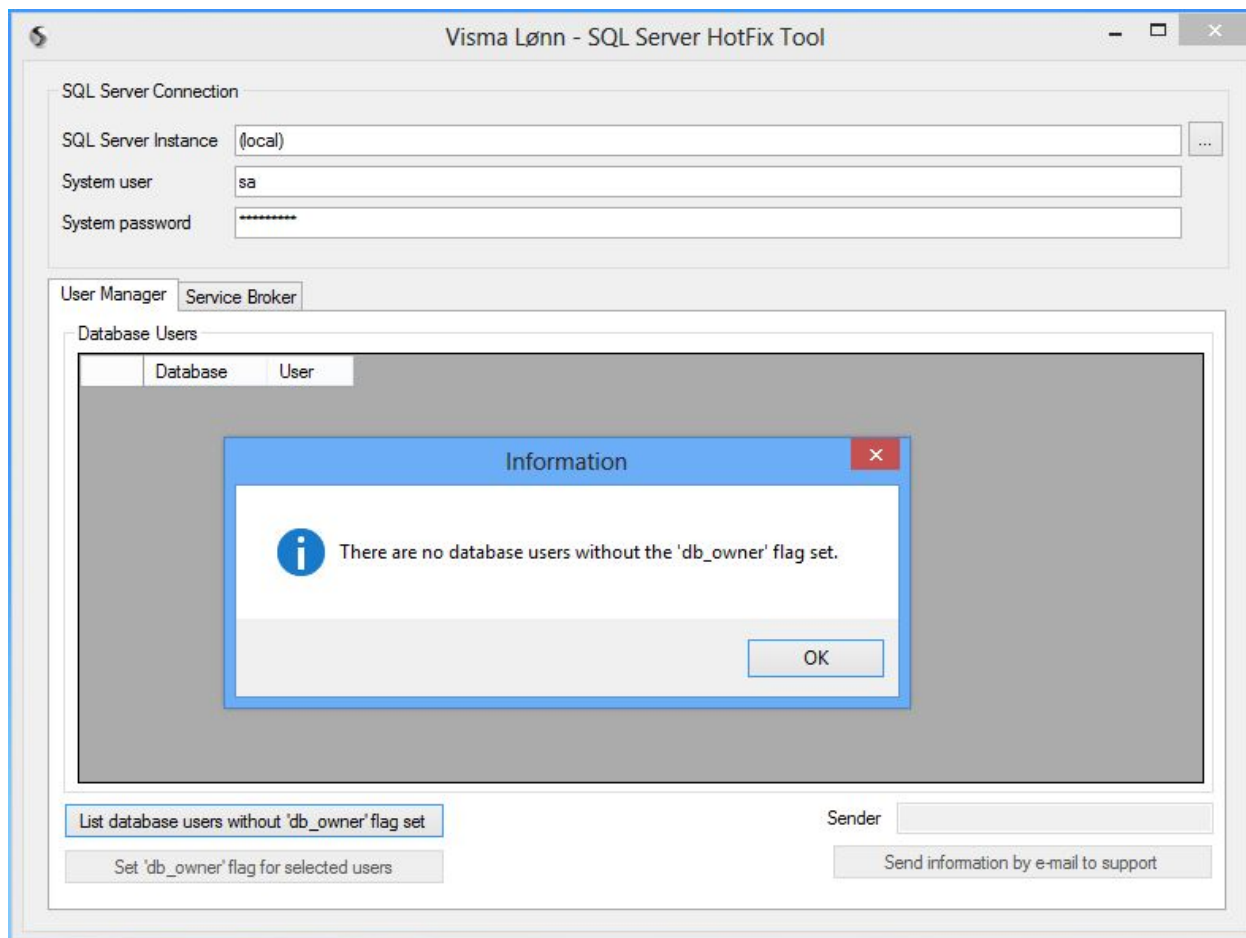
Visma Lønn - SQL Server HotFix Tool

SQL Server Connection

SQL Server Instance (local) ...

System user sa

System password **********

User Manager Service Broker

Database Users

| | Database | User |
|---|---|---|

Information

There are no database users without the 'db_owner' flag set.

OK

List database users without 'db_owner' flag set

Set 'db_owner' flag for selected users

Sender

Send information by e-mail to support